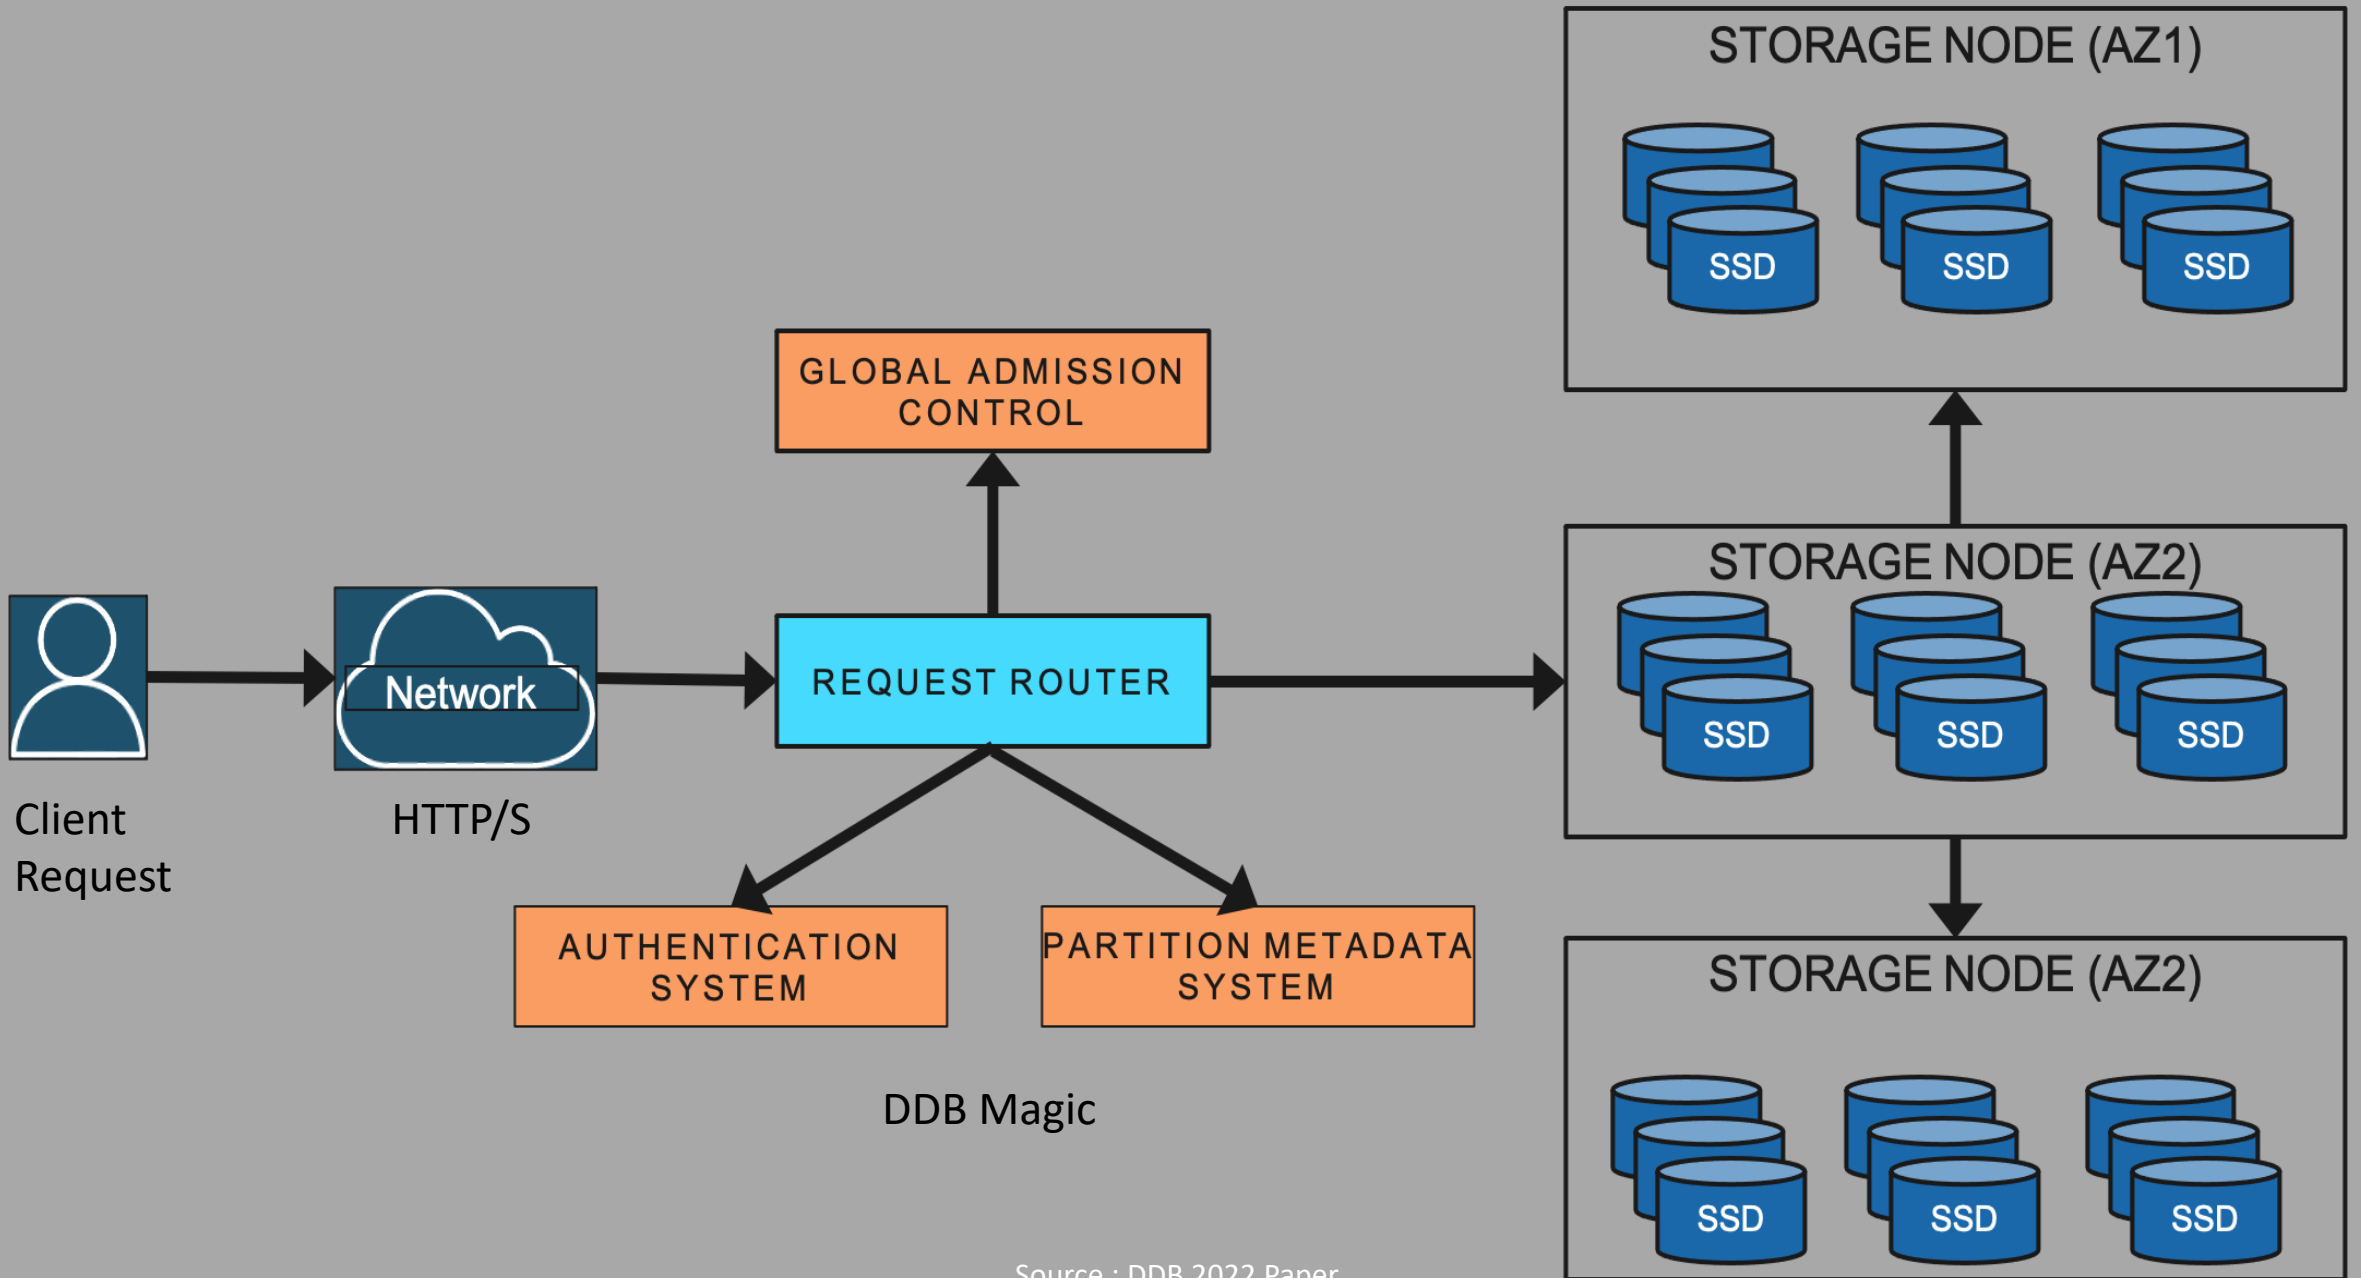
STORAGE NODE (AZ1)

SSD SSD SSD

GLOBAL ADMISSION CONTROL

Network

REQUEST ROUTER

STORAGE NODE (AZ2)

SSD SSD SSD

Client Request

HTTP/S

AUTHENTICATION SYSTEM

PARTITION METADATA SYSTEM

STORAGE NODE (AZ2)

SSD SSD SSD

DDB Magic

Source : DDB 2022 Paper